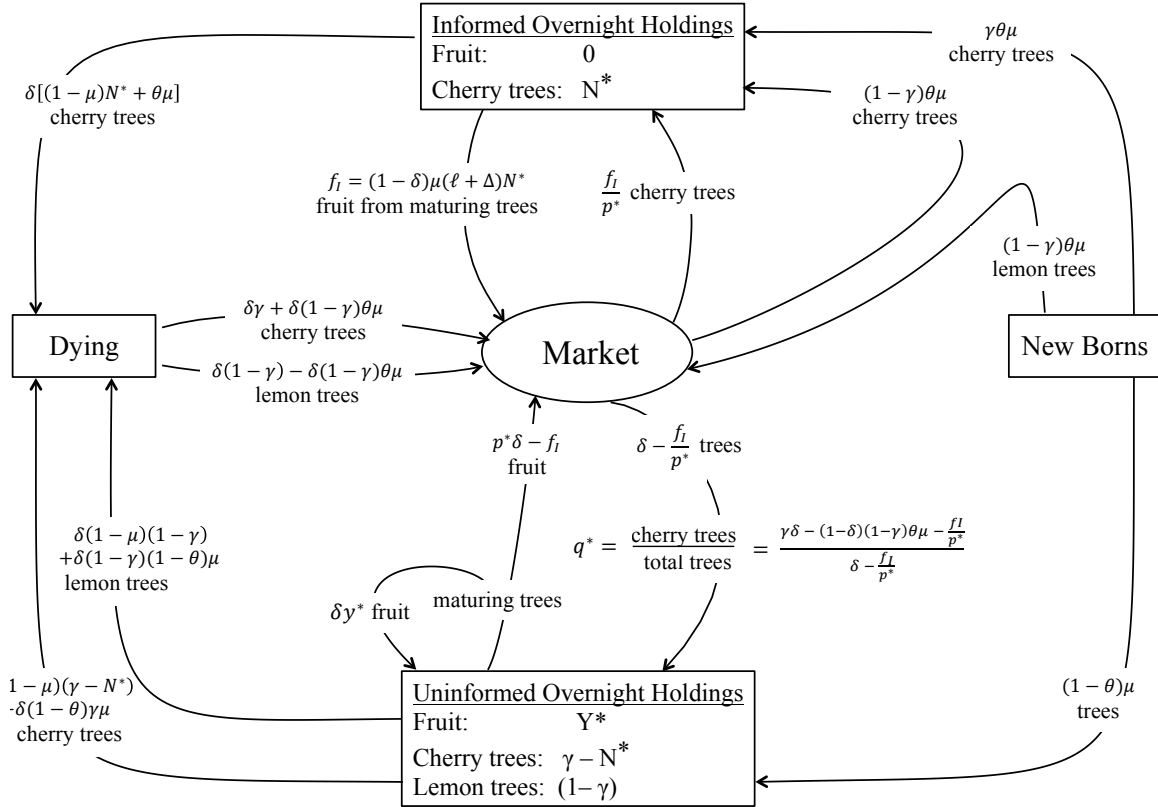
Informed Overnight Holdings
Fruit: 0
Cherry trees: N*

$\gamma\theta\mu$
cherry trees

$\delta[(1-\mu)N^* + \theta\mu]$
cherry trees

$(1-\gamma)\theta\mu$
cherry trees

$f_I = (1-\delta)\mu(\ell + \Delta)N^*$
fruit from maturing trees

$\frac{f_I}{p^*}$ cherry trees

$(1-\gamma)\theta\mu$
lemon trees

Dying

$\delta\gamma + \delta(1-\gamma)\theta\mu$
cherry trees

$\delta(1-\gamma) - \delta(1-\gamma)\theta\mu$
lemon trees

Market

New Borns

$p^*\delta - f_I$
fruit

$\delta - \frac{f_I}{p^*}$ trees

$\delta(1-\mu)(1-\gamma)$
$+\delta(1-\gamma)(1-\theta)\mu$
lemon trees

$q^* = \frac{\text{cherry trees}}{\text{total trees}} = \frac{\gamma\delta - (1-\delta)(1-\gamma)\theta\mu - \frac{f_I}{p^*}}{\delta - \frac{f_I}{p^*}}$

$\delta y^*$ fruit

maturing trees

$1-\mu)(\gamma - N^*)$
$-\delta(1-\theta)\gamma\mu$
cherry trees

$(1-\theta)\mu$
trees

Uninformed Overnight Holdings
Fruit: Y*
Cherry trees: $\gamma$ – N*
Lemon trees: (1– $\gamma$)